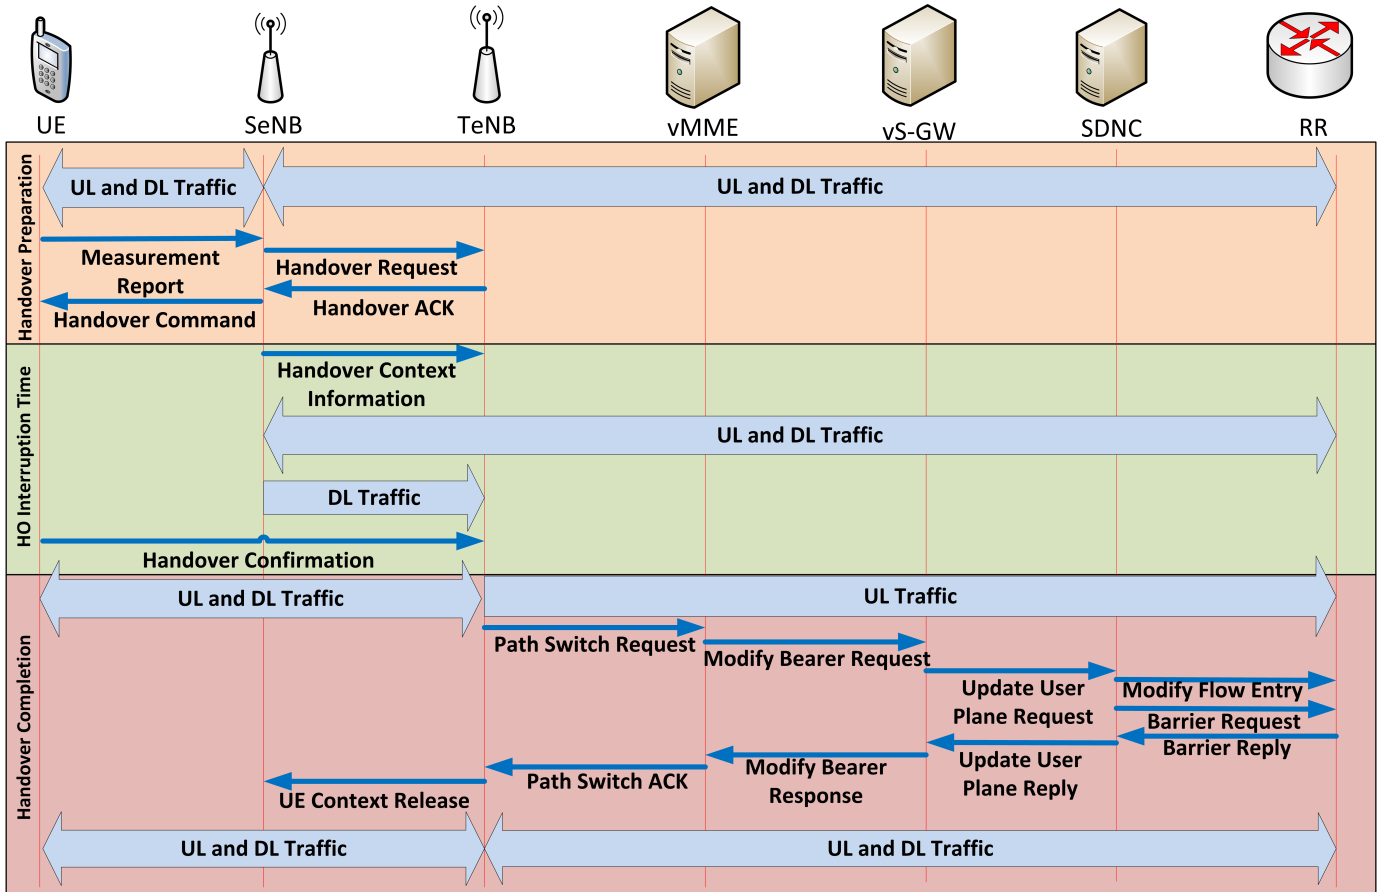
UE
SeNB
TeNB
vMME
vS-GW
SDNC
RR

Handover Preparation
UL and DL Traffic
UL and DL Traffic
Measurement Report
Handover Request
Handover ACK
Handover Command

HO Interruption Time
Handover Context Information
UL and DL Traffic
DL Traffic
Handover Confirmation

Handover Completion
UL and DL Traffic
UL Traffic
Path Switch Request
Modify Bearer Request
Update User Plane Request
Modify Flow Entry
Barrier Request
Barrier Reply
Update User Plane Reply
Modify Bearer Response
Path Switch ACK
UE Context Release
UL and DL Traffic
UL and DL Traffic